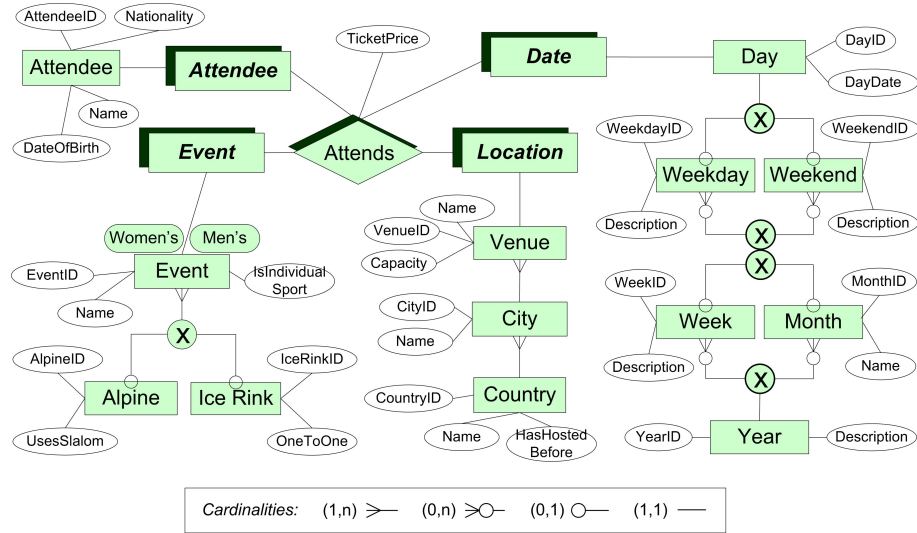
AttendeeID
Nationality
Attendee
Attendee
Name
DateOfBirth
TicketPrice
Date
Day
DayID
DayDate
Event
Attends
Location
X
WeekdayID
WeekendID
Weekday
Weekend
Description
Description
Name
VenueID
Venue
Capacity
X
Women's
Men's
Event
EventID
IsIndividual Sport
Name
X
X
WeekID
MonthID
Week
Month
CityID
City
Name
Description
Name
AlpineID
IceRinkID
Alpine
Ice Rink
CountryID
Country
X
UsesSlalom
OneToOne
Name
HasHosted Before
YearID
Year
Description
Cardinalities: (1,n) (0,n) (0,1) (1,1)